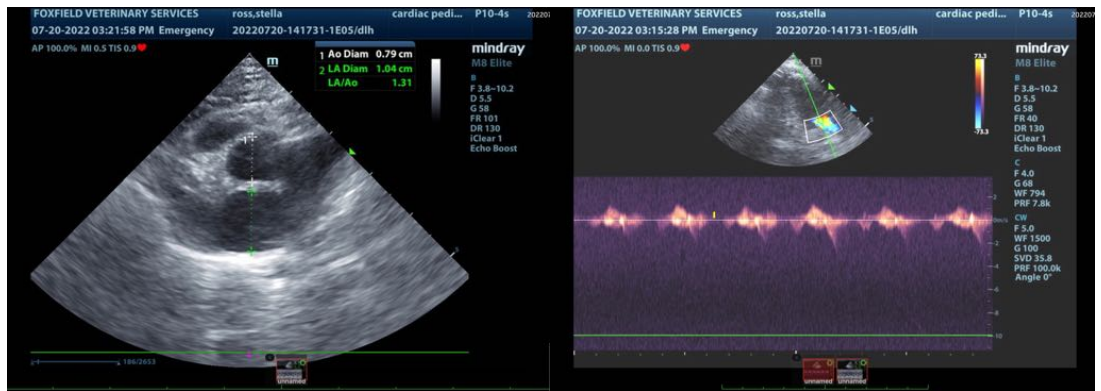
FOXFIELD VETERINARY SERVICES ross,stella cardiac pedi... P10-4s 2022
07-20-2022 03:21:58 PM Emergency 20220720-141731-1E05/dlh
AP 100.0% MI 0.5 TIS 0.9
1 Ao Diam 0.79 cm
2 LA Diam 1.04 cm
LA/Ao 1.31
mindray
M8 Elite
B
F 3.8~10.2
D 5.5
G 58
FR 101
DR 130
iClear 1
Echo Boost
186/2653
Unnamed

FOXFIELD VETERINARY SERVICES ross,stella cardiac pedi... P10-4s 2022
07-20-2022 03:15:28 PM Emergency 20220720-141731-1E05/dlh
AP 100.0% MI 0.0 TIS 0.9
mindray
M8 Elite
73.3
-73.3
B
F 3.8~10.2
D 5.5
G 58
FR 40
DR 130
iClear 1
Echo Boost
C
F 4.0
G 68
WF 794
PRF 7.8k
CW
F 5.0
WF 1500
G 100
SVD 35.8
PRF 100.0k
Angle 0°
m/s
-2
-4
-6
-8
-10
Unnamed Unnamed